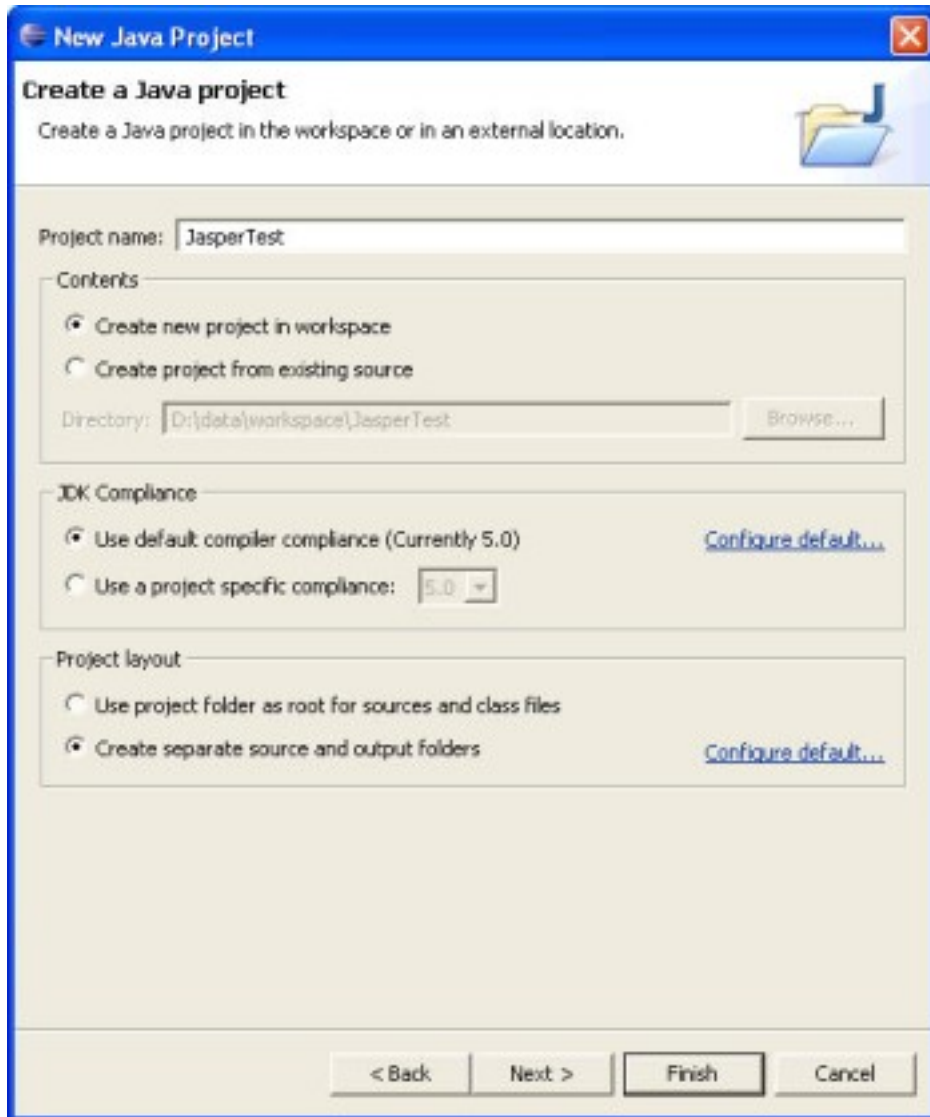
New Java Project

Create a Java project

Create a Java project in the workspace or in an external location.

Project name: JasperTest

Contents

Create new project in workspace

Create project from existing source

Directory: D:\data\workspace\JasperTest

Browse...

JDK Compliance

Use default compiler compliance (Currently 5.0)

Configure default...

Use a project specific compliance: 5.0

Project layout

Use project folder as root for sources and class files

Create separate source and output folders

Configure default...

< Back

Next >

Finish

Cancel